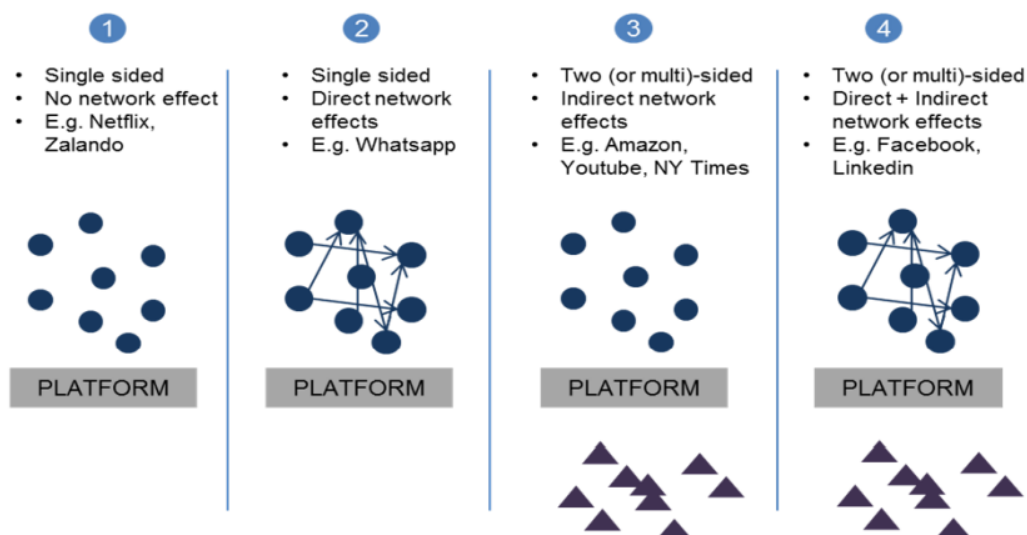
1

- Single sided
- No network effect
- E.g. Netflix, Zalando

PLATFORM

2

- Single sided
- Direct network effects
- E.g. Whatsapp

PLATFORM

3

- Two (or multi)-sided
- Indirect network effects
- E.g. Amazon, Youtube, NY Times

PLATFORM

4

- Two (or multi)-sided
- Direct + Indirect network effects
- E.g. Facebook, Linkedin

PLATFORM